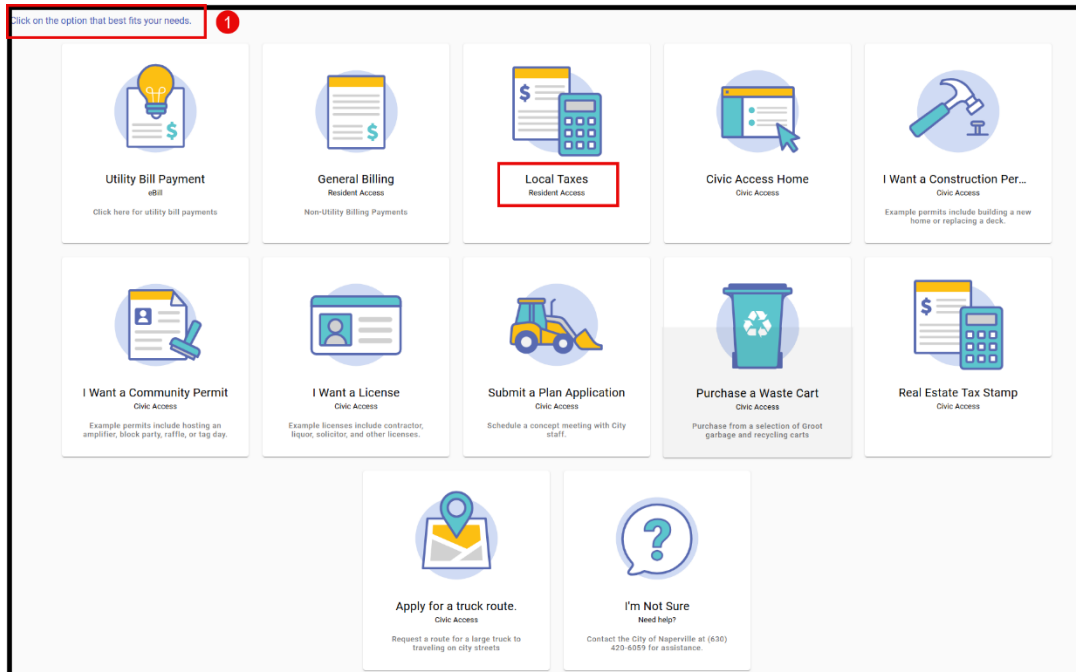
Click on the option that best fits your needs.

1

Utility Bill Payment
eBill
Click here for utility bill payments

General Billing
Resident Access
Non-Utility Billing Payments

Local Taxes
Resident Access

Civic Access Home
Civic Access

I Want a Construction Per...
Civic Access
Example permits include building a new home or replacing a deck.

I Want a Community Permit
Civic Access
Example permits include hosting an amplifier, block party, raffle, or tag day.

I Want a License
Civic Access
Example licenses include contractor, liquor, solicitor, and other licenses.

Submit a Plan Application
Civic Access
Schedule a concept meeting with City staff.

Purchase a Waste Cart
Civic Access
Purchase from a selection of Groot garbage and recycling carts

Real Estate Tax Stamp
Civic Access

Apply for a truck route.
Civic Access
Request a route for a large truck to traveling on city streets

I'm Not Sure
Need help?
Contact the City of Naperville at (630) 420-6059 for assistance.